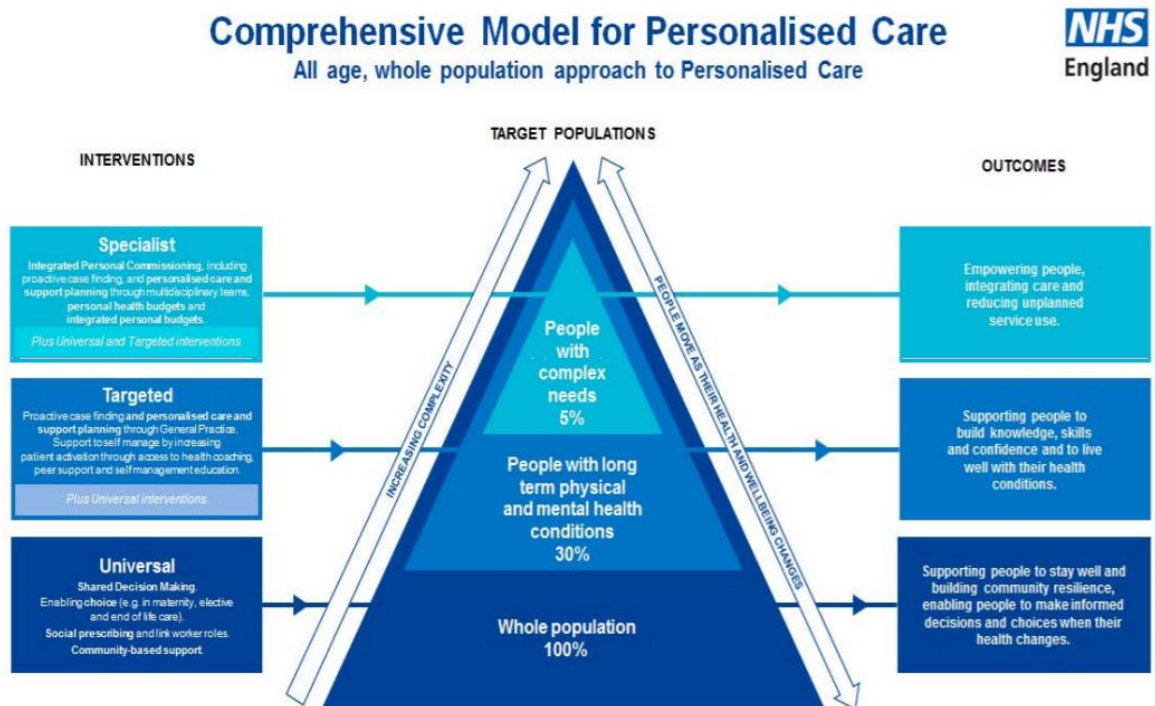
Comprehensive Model for Personalised Care
All age, whole population approach to Personalised Care

NHS
England

TARGET POPULATIONS

INTERVENTIONS

OUTCOMES

Specialist
Integrated Personal Commissioning, including proactive case finding, and personalised care and support planning through multidisciplinary teams, personal health budgets and integrated personal budgets.
Plus Universal and Targeted interventions

Targeted
Proactive case finding and personalised care and support planning through General Practice. Support to self manage by increasing patient activation through access to health coaching, peer support and self management education.
Plus Universal interventions

Universal
Shared Decision Making.
Enabling choice (e.g. in maternity, elective and end of life care).
Social prescribing and link worker roles.
Community-based support.

INCREASING COMPLEXITY

People with complex needs 5%

People with long term physical and mental health conditions 30%

Whole population 100%

PEOPLE MOVE AS THEIR HEALTH AND WELLBEING CHANGES

Empowering people, integrating care and reducing unplanned service use.

Supporting people to build knowledge, skills and confidence and to live well with their health conditions.

Supporting people to stay well and building community resilience, enabling people to make informed decisions and choices when their health changes.